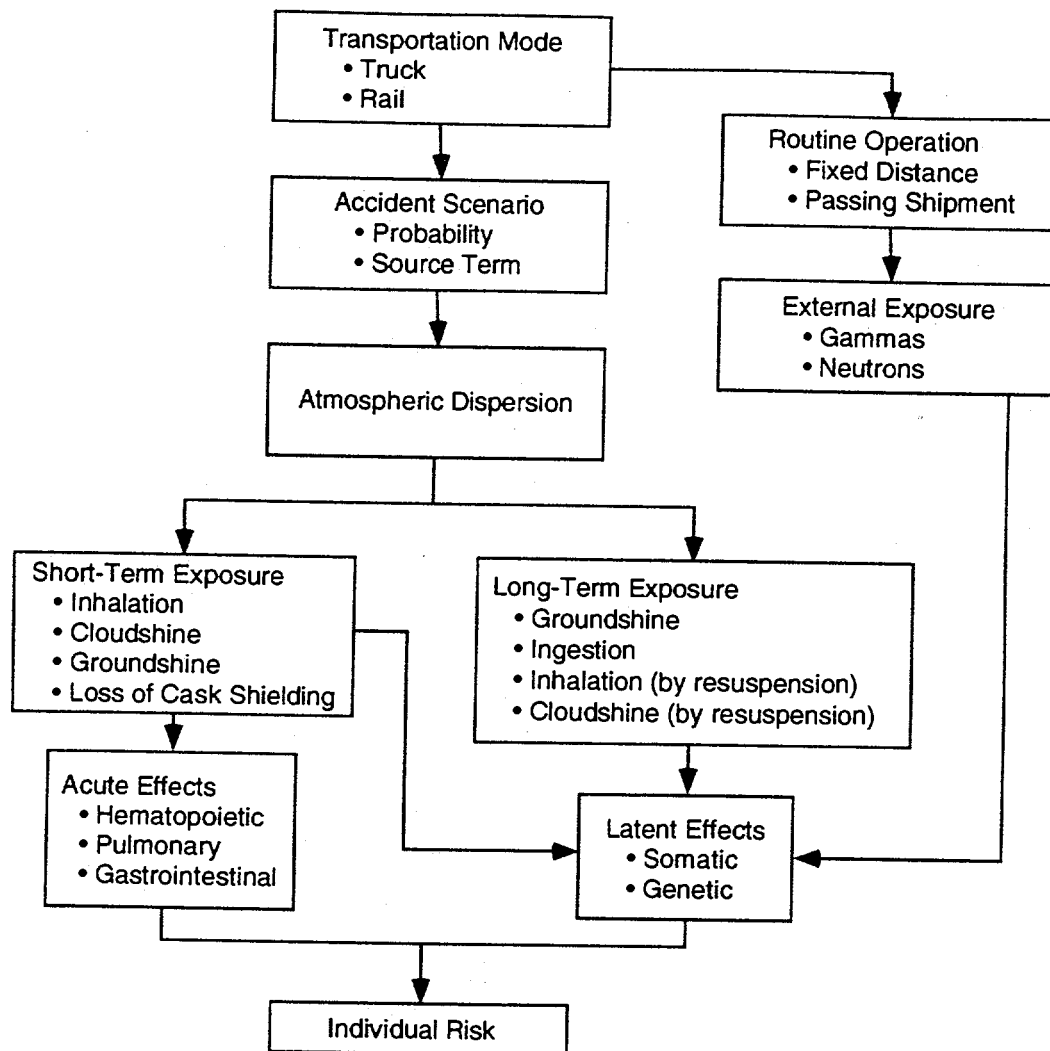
Transportation Mode
• Truck
• Rail

Routine Operation
• Fixed Distance
• Passing Shipment

Accident Scenario
• Probability
• Source Term

External Exposure
• Gammas
• Neutrons

Atmospheric Dispersion

Short-Term Exposure
• Inhalation
• Cloudshine
• Groundshine
• Loss of Cask Shielding

Long-Term Exposure
• Groundshine
• Ingestion
• Inhalation (by resuspension)
• Cloudshine (by resuspension)

Acute Effects
• Hematopoietic
• Pulmonary
• Gastrointestinal

Latent Effects
• Somatic
• Genetic

Individual Risk